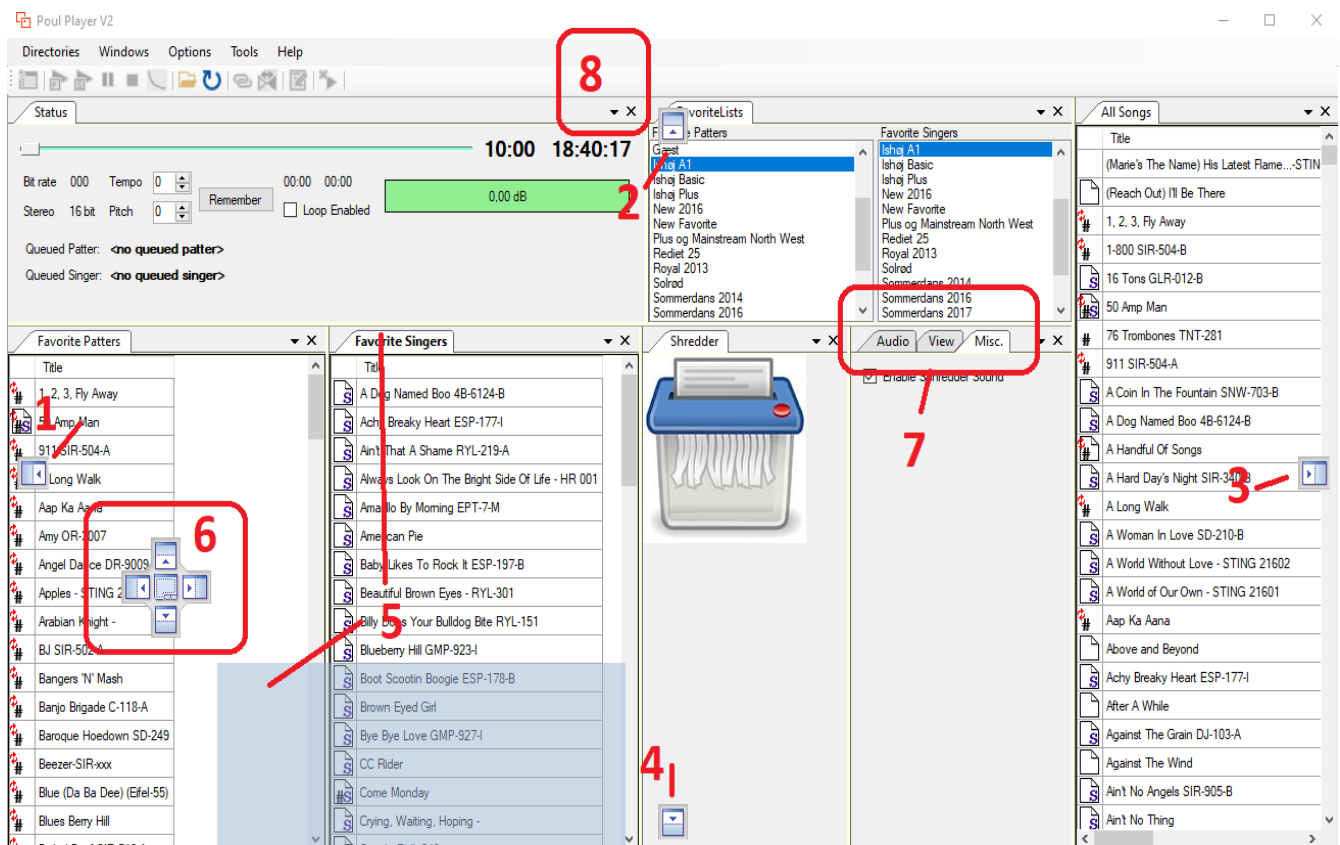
Poul Player V2

Directories Windows Options Tools Help

Status

10:00 18:40:17

Bit rate 000 Tempo 0
Stereo 16 bit Pitch 0
Remember
00:00 00:00
0,00 dB
Loop Enabled

Queued Patter: <no queued patter>
Queued Singer: <no queued singer>

8

FavoriteLists
Favorite Patters
Gæst
Ishøj A1
Ishøj Basic
Ishøj Plus
New 2016
New Favorite
Plus og Mainstream North West
Rediet 25
Royal 2013
Solrød
Sommerdans 2014
Sommerdans 2016

Favorite Singers
Ishøj A1
Ishøj Basic
Ishøj Plus
New 2016
New Favorite
Plus og Mainstream North West
Rediet 25
Royal 2013
Solrød
Sommerdans 2014
Sommerdans 2016
Sommerdans 2017

2

All Songs
Title
(Marie's The Name) His Latest Flame...-STIN
(Reach Out) I'll Be There
1, 2, 3, Fly Away
1-800 SIR-504-B
16 Tons GLR-012-B
50 Amp Man
76 Trombones TNT-281
911 SIR-504-A
A Coin In The Fountain SNW-703-B
A Dog Named Boo 4B-6124-B
A Handful Of Songs
A Hard Day's Night SIR-340-B
A Long Walk
A Woman In Love SD-210-B
A World Without Love - STING 21602
A World of Our Own - STING 21601
Aap Ka Aana
Above and Beyond
Achy Breaky Heart ESP-177-I
After A While
Against The Grain DJ-103-A
Against The Wind
Ain't No Angels SIR-905-B
Ain't No Thing

3

Favorite Patters
Title
1, 2, 3, Fly Away
50 Amp Man
911 SIR-504-A
A Long Walk
Aap Ka Aana
Amy OR-3007
Angel Dance DR-9009
Apples - STING 2
Arabian Knight -
BJ SIR-502-A
Bangers 'N' Mash
Banjo Brigade C-118-A
Baroque Hoedown SD-249
Beezer-SIR-xxx
Blue (Da Ba Dee) (Eifel-55)
Blues Berry Hill

1
6

Favorite Singers
Title
A Dog Named Boo 4B-6124-B
Achy Breaky Heart ESP-177-I
Ain't That A Shame RYL-219-A
Always Look On The Bright Side Of Life - HR 001
Amarillo By Morning EPT-7-M
American Pie
Baby Likes To Rock It ESP-197-B
Beautiful Brown Eyes - RYL-301
Billy Does Your Bulldog Bite RYL-151
Blueberry Hill GMP-923-I
Boot Scootin Boogie ESP-178-B
Brown Eyed Girl
Bye Bye Love GMP-927-I
CC Rider
Come Monday
Crying, Waiting, Hoping -

5

Shredder

4

Audio View Misc.
Enable Shredder Sound

7